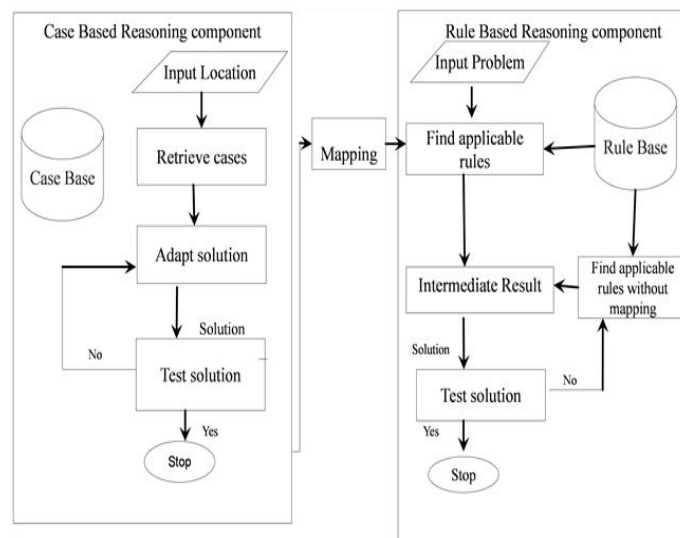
Case Based Reasoning component

Input Location

Case Base

Retrieve cases

Adapt solution

Solution

No

Test solution

Yes

Stop

Mapping

Rule Based Reasoning component

Input Problem

Find applicable rules

Rule Base

Intermediate Result

Find applicable rules without mapping

Solution

Test solution

No

Yes

Stop